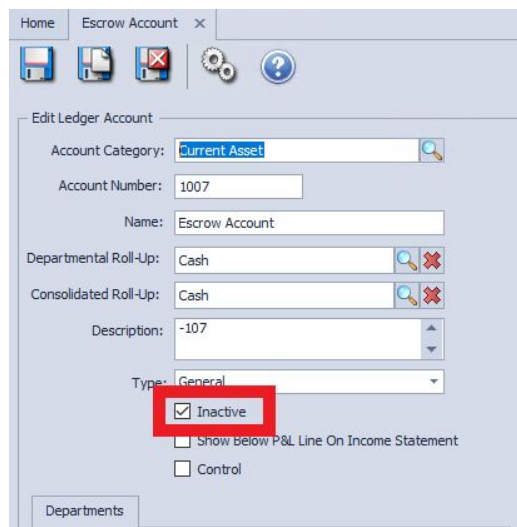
Home
Escrow Account ×

Edit Ledger Account

Account Category: Current Asset

Account Number: 1007

Name: Escrow Account

Departmental Roll-Up: Cash

Consolidated Roll-Up: Cash

Description: -107

Type: General

Inactive

Show Below P&L Line On Income Statement

Control

Departments